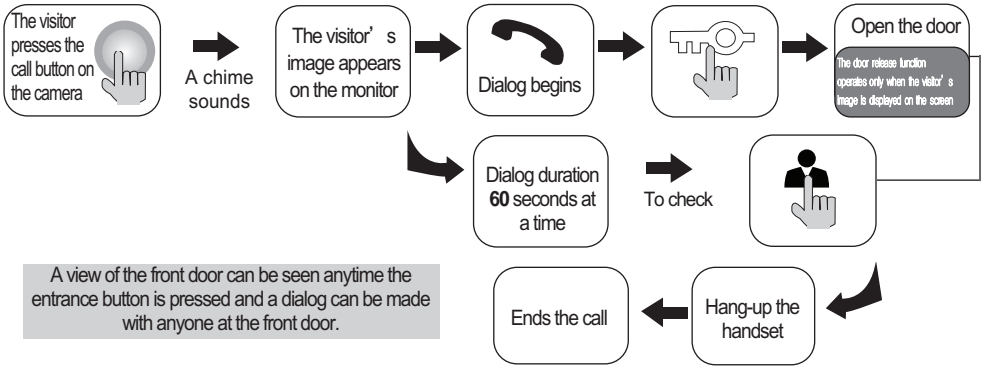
The visitor presses the call button on the camera

A chime sounds

The visitor's image appears on the monitor

Dialog begins

Open the door

The door release function operates only when the visitor's image is displayed on the screen

Dialog duration **60** seconds at a time

To check

A view of the front door can be seen anytime the entrance button is pressed and a dialog can be made with anyone at the front door.

Ends the call

Hang-up the handset